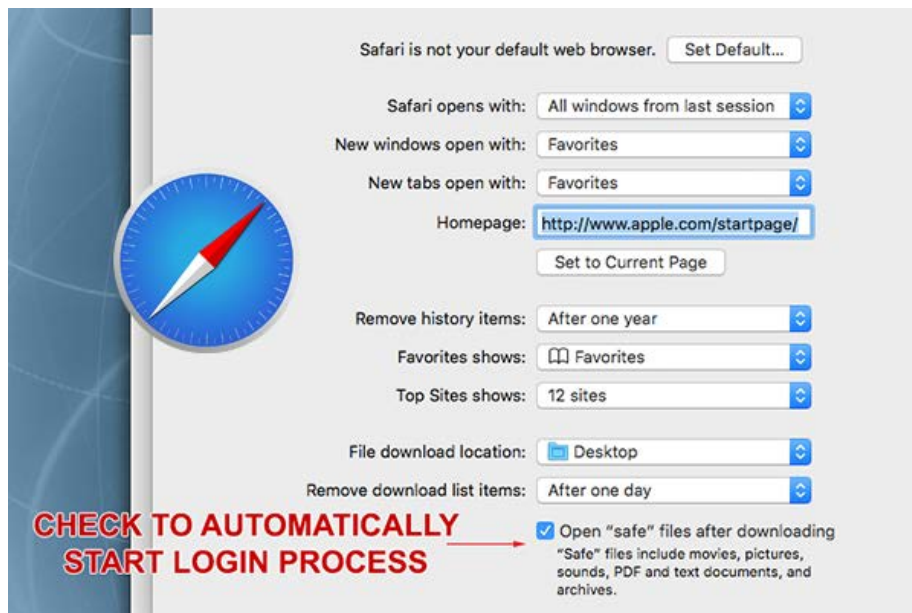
Safari is not your default web browser. Set Default...

Safari opens with: All windows from last session

New windows open with: Favorites

New tabs open with: Favorites

Homepage: http://www.apple.com/startpage/

Set to Current Page

Remove history items: After one year

Favorites shows: Favorites

Top Sites shows: 12 sites

File download location: Desktop

Remove download list items: After one day

CHECK TO AUTOMATICALLY START LOGIN PROCESS

Open "safe" files after downloading
"Safe" files include movies, pictures, sounds, PDF and text documents, and archives.